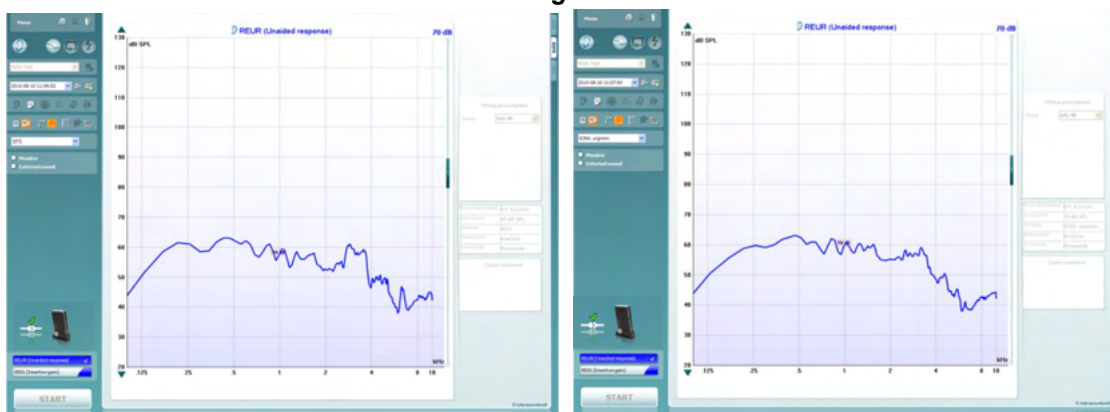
REUR (Unaided response)
70 dB
dB SPL
130
120
110
100
90
80
70
60
50
40
30
20
.125
.25
.5
1
2
4
8
10
kHz
Fitting prescription
Measured
START
REUR (Unaided response)
REIG (Insertion gain)

REUR (Unaided response)
70 dB
dB SPL
130
120
110
100
90
80
70
60
50
40
30
20
.125
.25
.5
1
2
4
8
10
kHz
Fitting prescription
Measured
START
REUR (Unaided response)
REIG (Insertion gain)